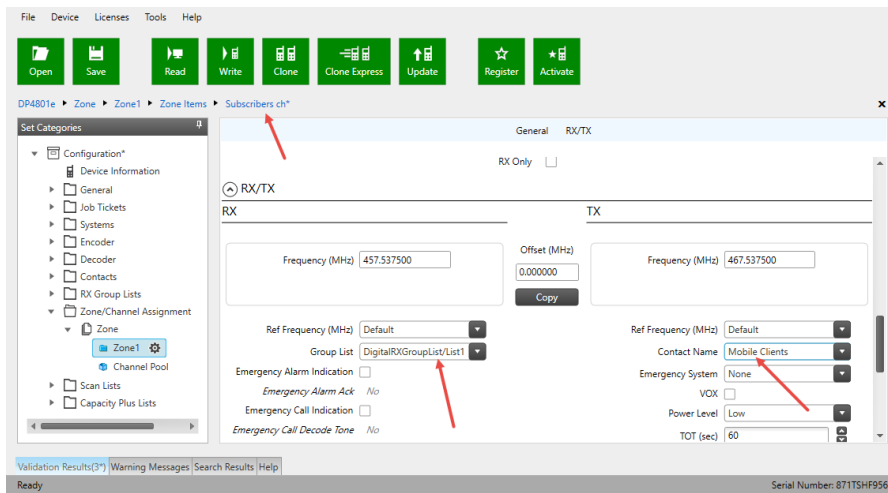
File Device Licenses Tools Help

Open Save Read Write Clone Clone Express Update Register Activate

DP4801e ▶ Zone ▶ Zone1 ▶ Zone Items ▶ Subscribers ch*

Set Categories

Configuration*
Device Information
General
Job Tickets
Systems
Encoder
Decoder
Contacts
RX Group Lists
Zone/Channel Assignment
Zone
Zone1
Channel Pool
Scan Lists
Capacity Plus Lists

General RX/TX

RX Only

RX/TX

RX

TX

Frequency (MHz) 457.537500

Offset (MHz)
0.000000
Copy

Frequency (MHz) 467.537500

Ref Frequency (MHz) Default

Group List DigitalRXGroupList/List1

Emergency Alarm Indication

Emergency Alarm Ack No

Emergency Call Indication

Emergency Call Decode Tone No

Ref Frequency (MHz) Default

Contact Name Mobile Clients

Emergency System None

VOX

Power Level Low

TOT (sec) 60

Validation Results(3*) Warning Messages Search Results Help

Ready

Serial Number: 871TSHF956